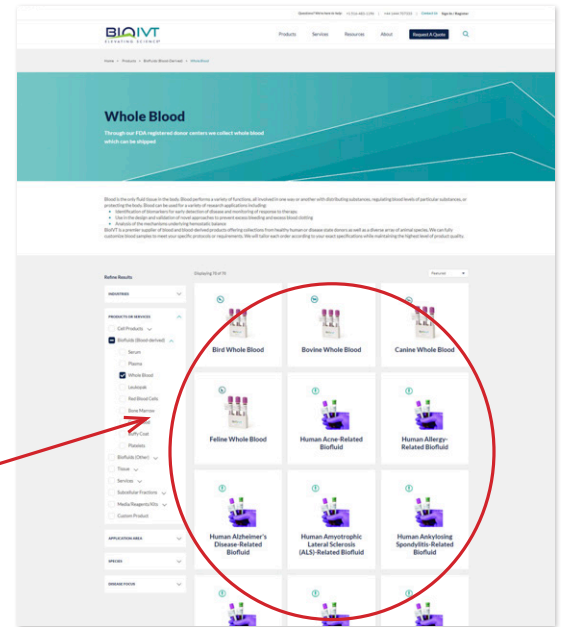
BIOIVT
ELEVATING SCIENCE

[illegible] | Contact Us | Sign In | Register

Products Services Resources About Request A Quote

Home > Products > Biofluids (Blood-derived) > Whole Blood

Whole Blood

Through our FDA registered donor centers we collect whole blood which can be shipped

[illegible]

Refine Results

INDUSTRIES

PRODUCTS OR SERVICES

Cell Products

Biofluids (Blood-derived)

Serum

Plasma

Whole Blood

Leukopak

Red Blood Cells

Bone Marrow

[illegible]

Buffy Coat

Platelets

Biofluids (Other)

Tissue

Services

Subcellular Fractions

Media/Reagents/Kits

Custom Product

APPLICATION AREA

SPECIES

DEMAND PIVOTS

Displaying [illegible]

Featured

Bird Whole Blood

Bovine Whole Blood

Canine Whole Blood

Feline Whole Blood

Human Acne-Related Biofluid

Human Allergy-Related Biofluid

Human Alzheimer's Disease-Related Biofluid

Human Amyotrophic Lateral Sclerosis (ALS)-Related Biofluid

Human Ankylosing Spondylitis-Related Biofluid